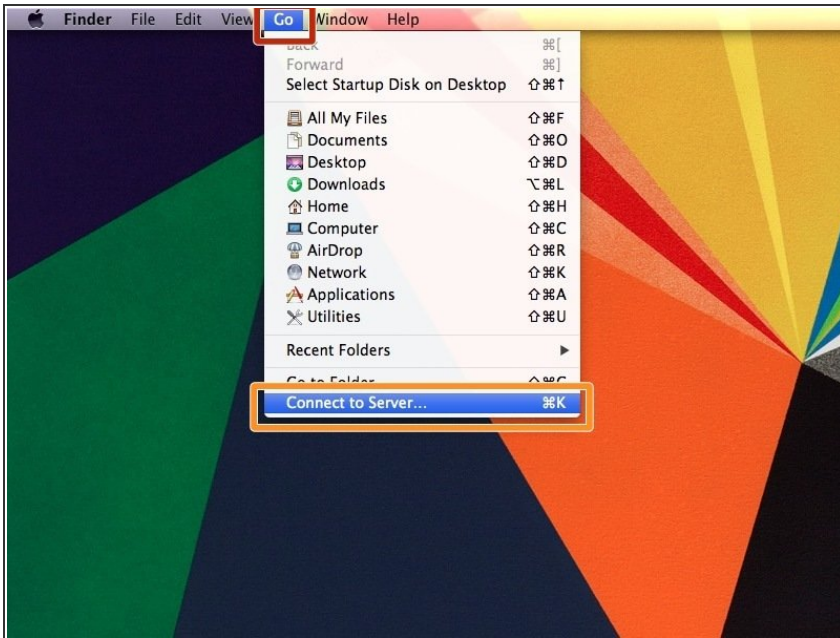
Finder File Edit View Go Window Help

Back ⌘[
Forward ⌘]
Select Startup Disk on Desktop ⇧⌘↑

All My Files ⇧⌘F
Documents ⇧⌘O
Desktop ⇧⌘D
Downloads ⌥⌘L
Home ⇧⌘H
Computer ⇧⌘C
AirDrop ⇧⌘R
Network ⇧⌘K
Applications ⇧⌘A
Utilities ⇧⌘U

Recent Folders ▶

Go to Folder... ⇧⌘G
Connect to Server... ⌘K